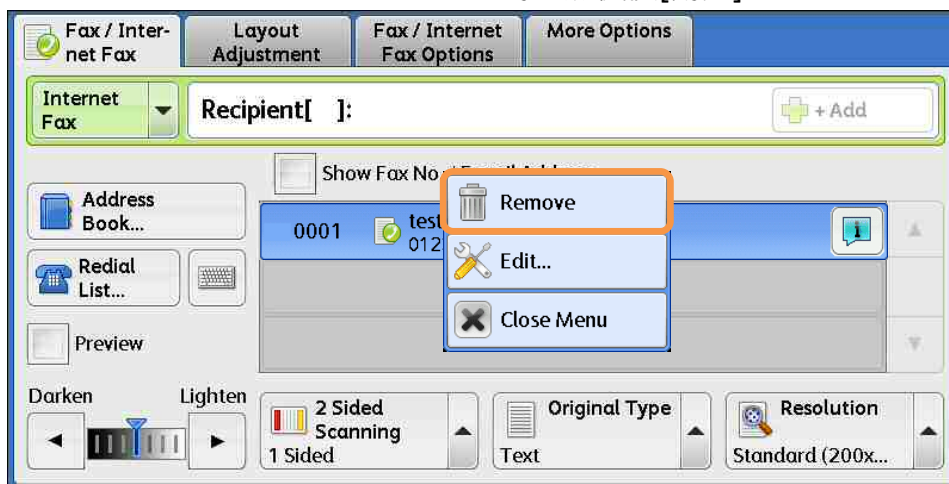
Fax / Internet Fax

Layout Adjustment

Fax / Internet Fax Options

More Options

Internet Fax

Recipient[ ]:

+ Add

Show Fax No

Address Book...

Redial List...

Preview

0001

test

012

Remove

Edit...

Close Menu

Darken

Lighten

2 Sided Scanning

1 Sided

Original Type

Text

Resolution

Standard (200x...